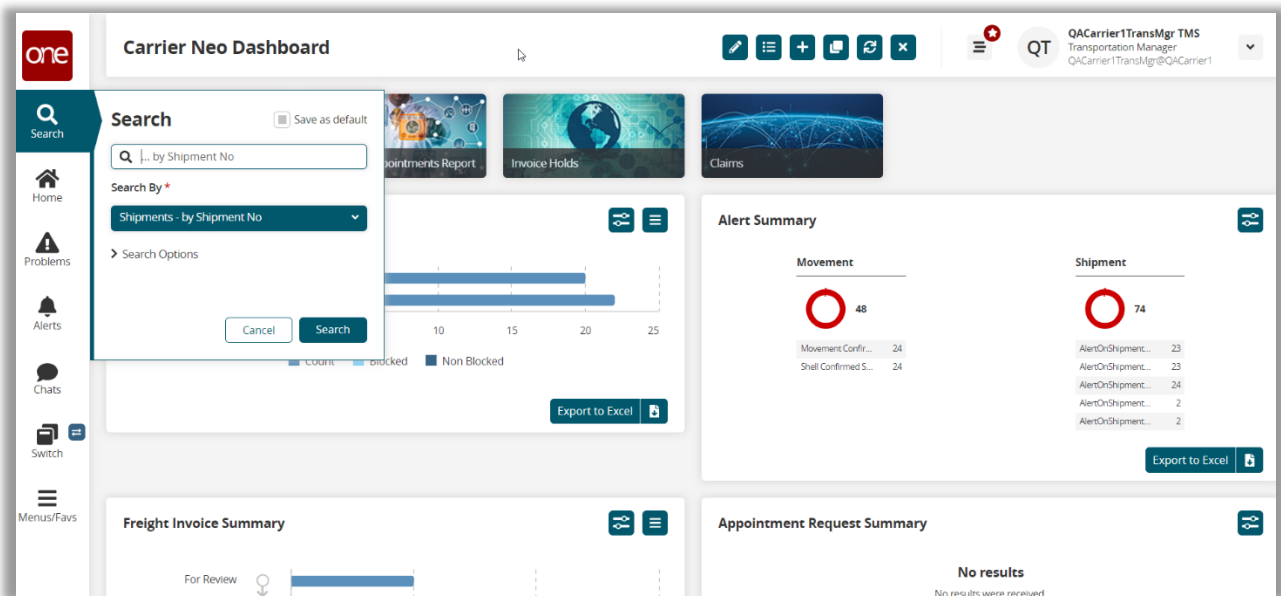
one

Carrier Neo Dashboard

QT QACarrier1TransMgr TMS
Transportation Manager
QACarrier1TransMgr@QACarrier1

Search
Home
Problems
Alerts
Chats
Switch
Menus/Favs

Search
Save as default
... by Shipment No
Search By *
Shipments - by Shipment No
Search Options
Cancel
Search

ppointments Report
Invoice Holds
Claims

10 15 20 25
Count Blocked Non Blocked
Export to Excel

Alert Summary
Movement
48
| Movement Confir... | 24 |
|---|---|
| Shell Confirmed S... | 24 |

Shipment
74
| AlertOnShipment... | 23 |
|---|---|
| AlertOnShipment... | 23 |
| AlertOnShipment... | 24 |
| AlertOnShipment... | 2 |
| AlertOnShipment... | 2 |

Export to Excel

Freight Invoice Summary
For Review

Appointment Request Summary
No results
No results were received